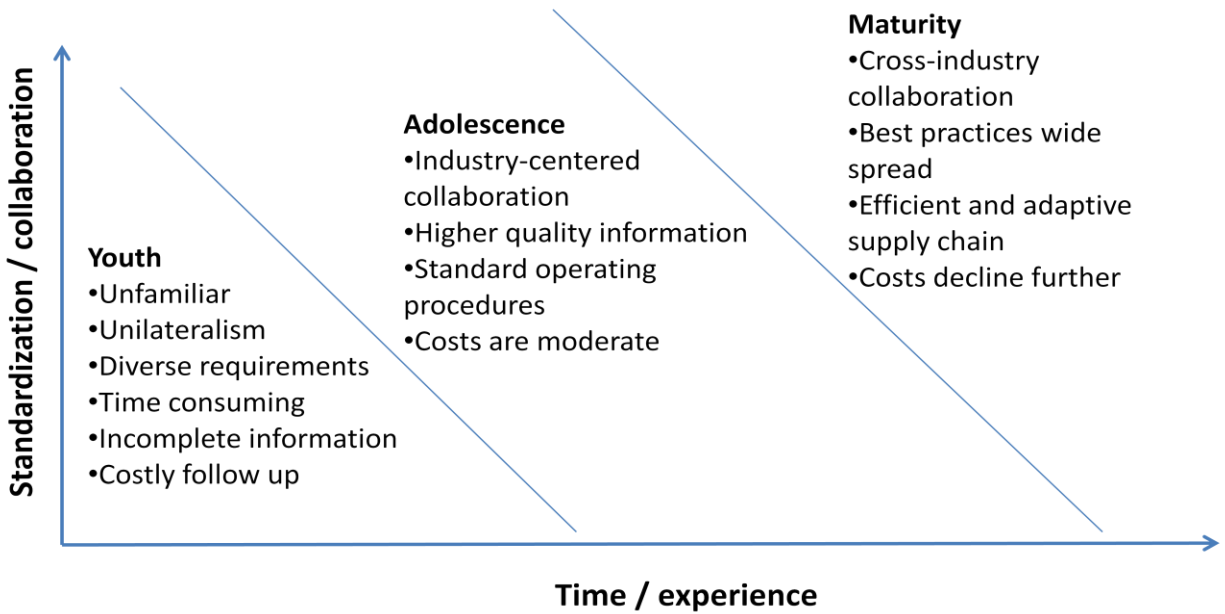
Standardization / collaboration

Youth
•Unfamiliar
•Unilateralism
•Diverse requirements
•Time consuming
•Incomplete information
•Costly follow up

Adolescence
•Industry-centered collaboration
•Higher quality information
•Standard operating procedures
•Costs are moderate

Maturity
•Cross-industry collaboration
•Best practices wide spread
•Efficient and adaptive supply chain
•Costs decline further

Time / experience